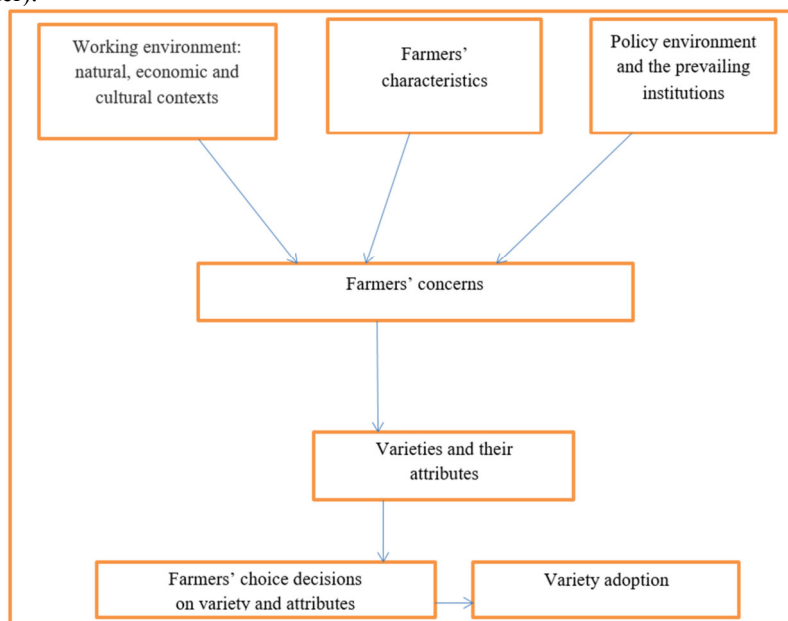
Working environment: natural, economic and cultural contexts

Farmers' characteristics

Policy environment and the prevailing institutions

Farmers' concerns

Varieties and their attributes

Farmers' choice decisions on variety and attributes

Variety adoption